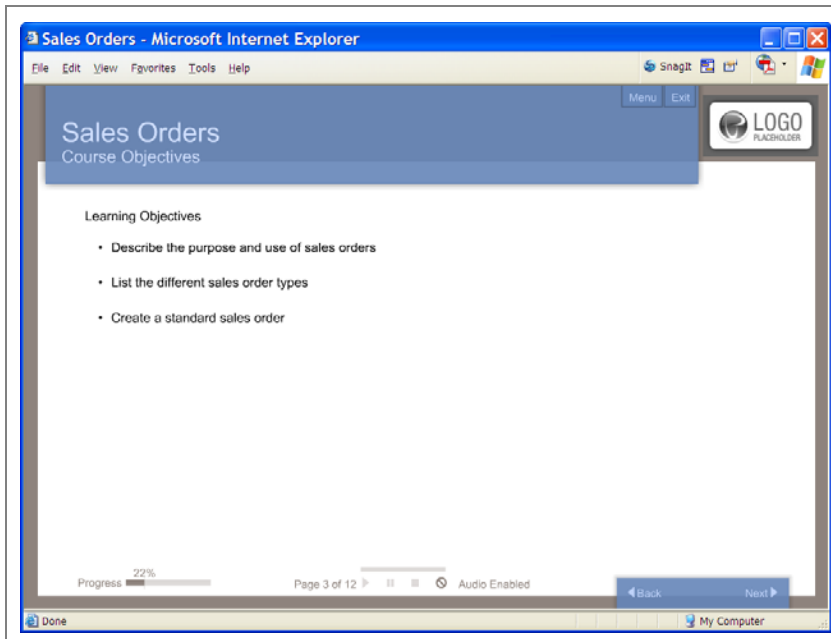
Sales Orders - Microsoft Internet Explorer

File Edit View Favorites Tools Help

SnagIt

Menu Exit

LOGO PLACEHOLDER

Sales Orders
Course Objectives

Learning Objectives

• Describe the purpose and use of sales orders

• List the different sales order types

• Create a standard sales order

22%
Progress

Page 3 of 12

Audio Enabled

Back

Next

Done

My Computer